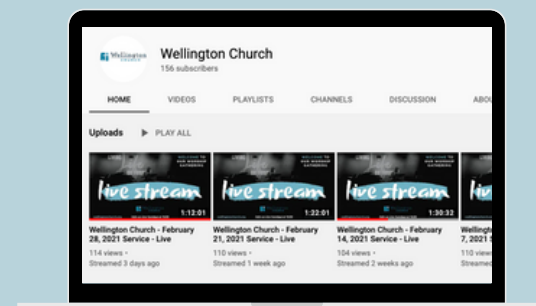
Wellington Church

Wellington Church
156 subscribers

HOME VIDEOS PLAYLISTS CHANNELS DISCUSSION ABO

Uploads ▶ PLAY ALL

live stream
1:12:01
Wellington Church - February 28, 2021 Service - Live
114 views •
Streamed 3 days ago

live stream
1:22:01
Wellington Church - February 21, 2021 Service - Live
110 views •
Streamed 1 week ago

live stream
1:30:32
Wellington Church - February 14, 2021 Service - Live
104 views •
Streamed 2 weeks ago

Wellingt
7, 2021 S
110 view
Streame